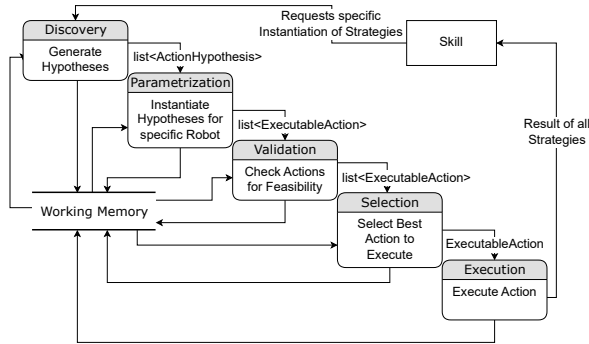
Requests specific Instantiation of Strategies

Skill

Discovery

Generate Hypotheses

list<ActionHypothesis>

Parametrization

Instantiate Hypotheses for specific Robot

list<ExecutableAction>

Validation

Check Actions for Feasibility

list<ExecutableAction>

Result of all Strategies

Working Memory

Selection

Select Best Action to Execute

ExecutableAction

Execution

Execute Action